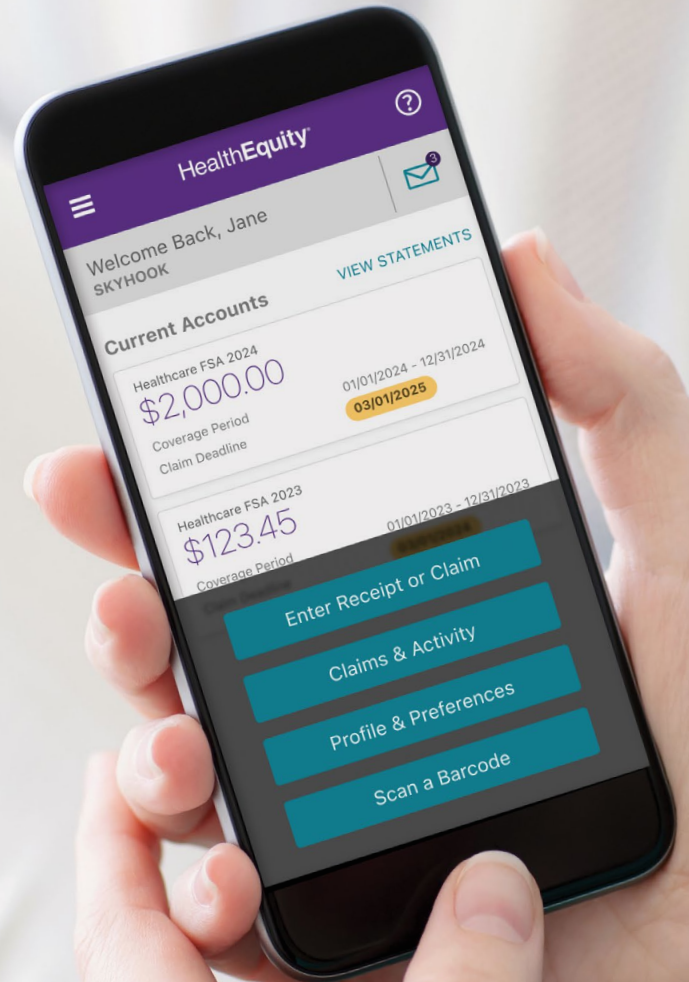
HealthEquity

3

Welcome Back, Jane
SKYHOOK

VIEW STATEMENTS

Current Accounts

Healthcare FSA 2024
$2,000.00
Coverage Period
Claim Deadline

01/01/2024 - 12/31/2024
03/01/2025

Healthcare FSA 2023
$123.45
Coverage Period
Claim Deadline

01/01/2023 - 12/31/2023
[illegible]

Enter Receipt or Claim

Claims & Activity

Profile & Preferences

Scan a Barcode